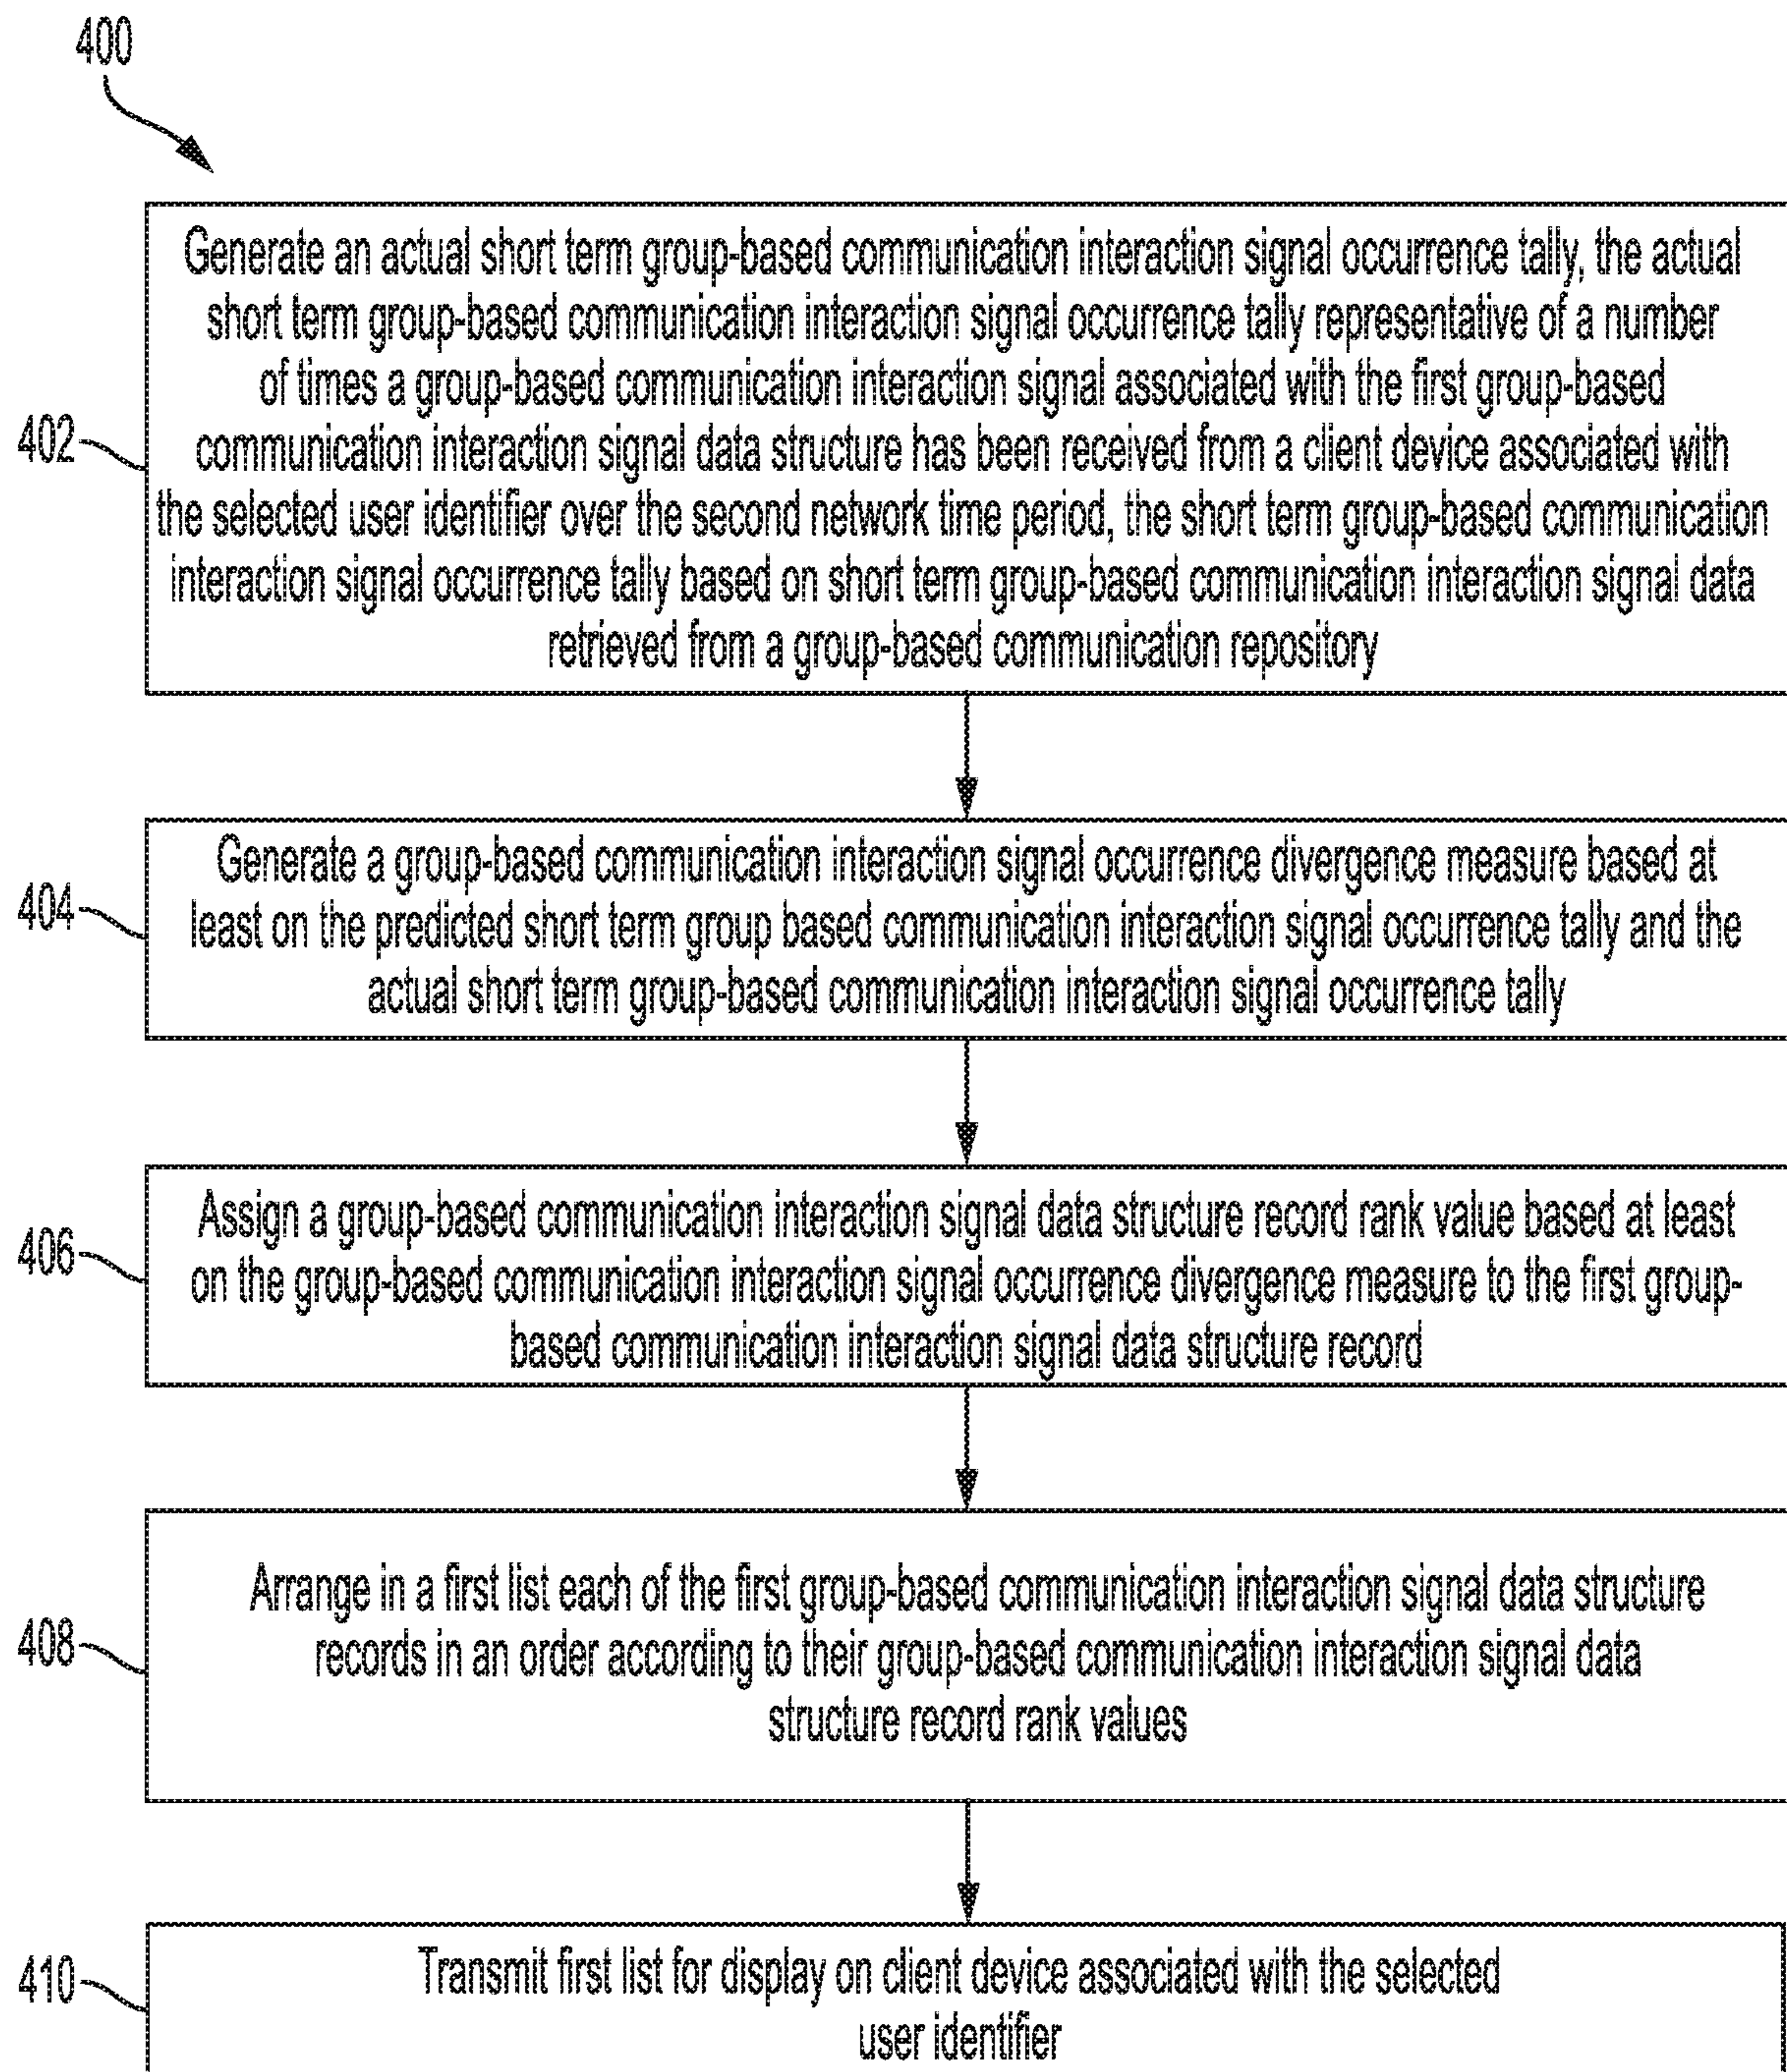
400

402

Generate an actual short term group-based communication interaction signal occurrence tally, the actual short term group-based communication interaction signal occurrence tally representative of a number of times a group-based communication interaction signal associated with the first group-based communication interaction signal data structure has been received from a client device associated with the selected user identifier over the second network time period, the short term group-based communication interaction signal occurrence tally based on short term group-based communication interaction signal data retrieved from a group-based communication repository

404

Generate a group-based communication interaction signal occurrence divergence measure based at least on the predicted short term group based communication interaction signal occurrence tally and the actual short term group-based communication interaction signal occurrence tally

406

Assign a group-based communication interaction signal data structure record rank value based at least on the group-based communication interaction signal occurrence divergence measure to the first group-based communication interaction signal data structure record

408

Arrange in a first list each of the first group-based communication interaction signal data structure records in an order according to their group-based communication interaction signal data structure record rank values

410

Transmit first list for display on client device associated with the selected user identifier